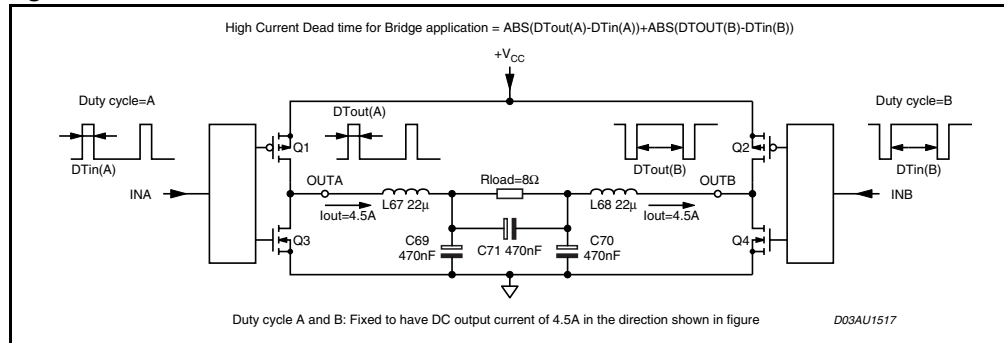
High Current Dead time for Bridge application = ABS(DTout(A)-DTin(A))+ABS(DTOUT(B)-DTin(B))

$+V_{CC}$

Duty cycle=A

DTin(A)

DTout(A)

Q1

OUTA

INA

Iout=4.5A

L67 22µ

Rload=8Ω

C71 470nF

C69 470nF

C70 470nF

Q3

Duty cycle=B

DTout(B)

DTin(B)

Q2

OUTB

INB

L68 22µ

Iout=4.5A

Q4

Duty cycle A and B: Fixed to have DC output current of 4.5A in the direction shown in figure

D03AU1517